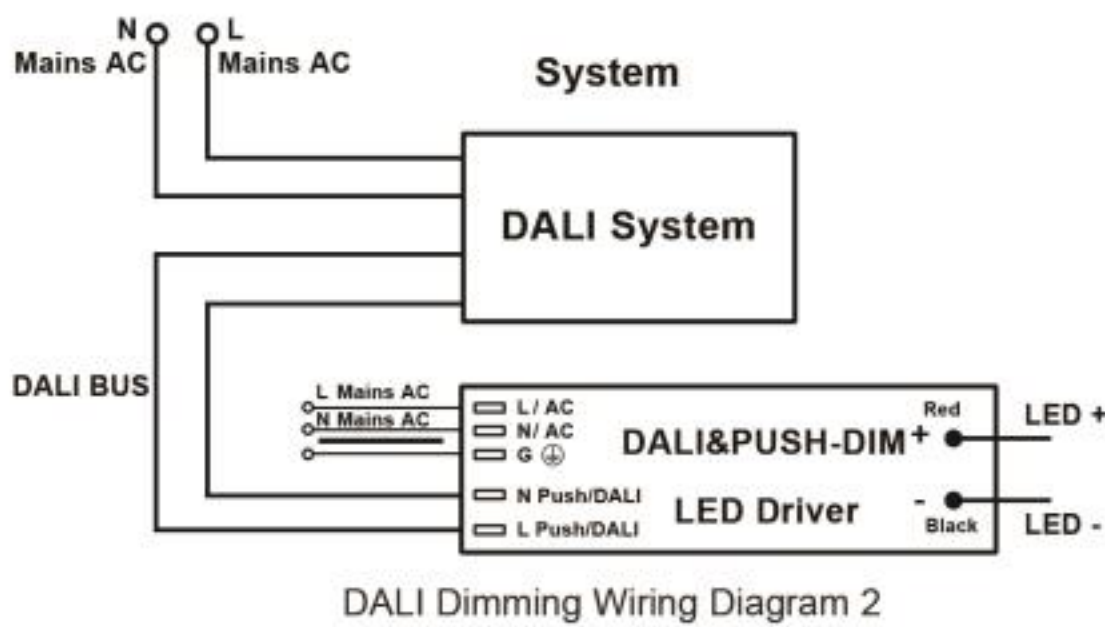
N
Mains AC

L
Mains AC

System

DALI System

DALI BUS

L Mains AC
N Mains AC

L / AC
N/ AC
G ⏚
N Push/DALI
L Push/DALI

DALI&PUSH-DIM
LED Driver

Red
+
-
Black

LED +
LED -

DALI Dimming Wiring Diagram 2